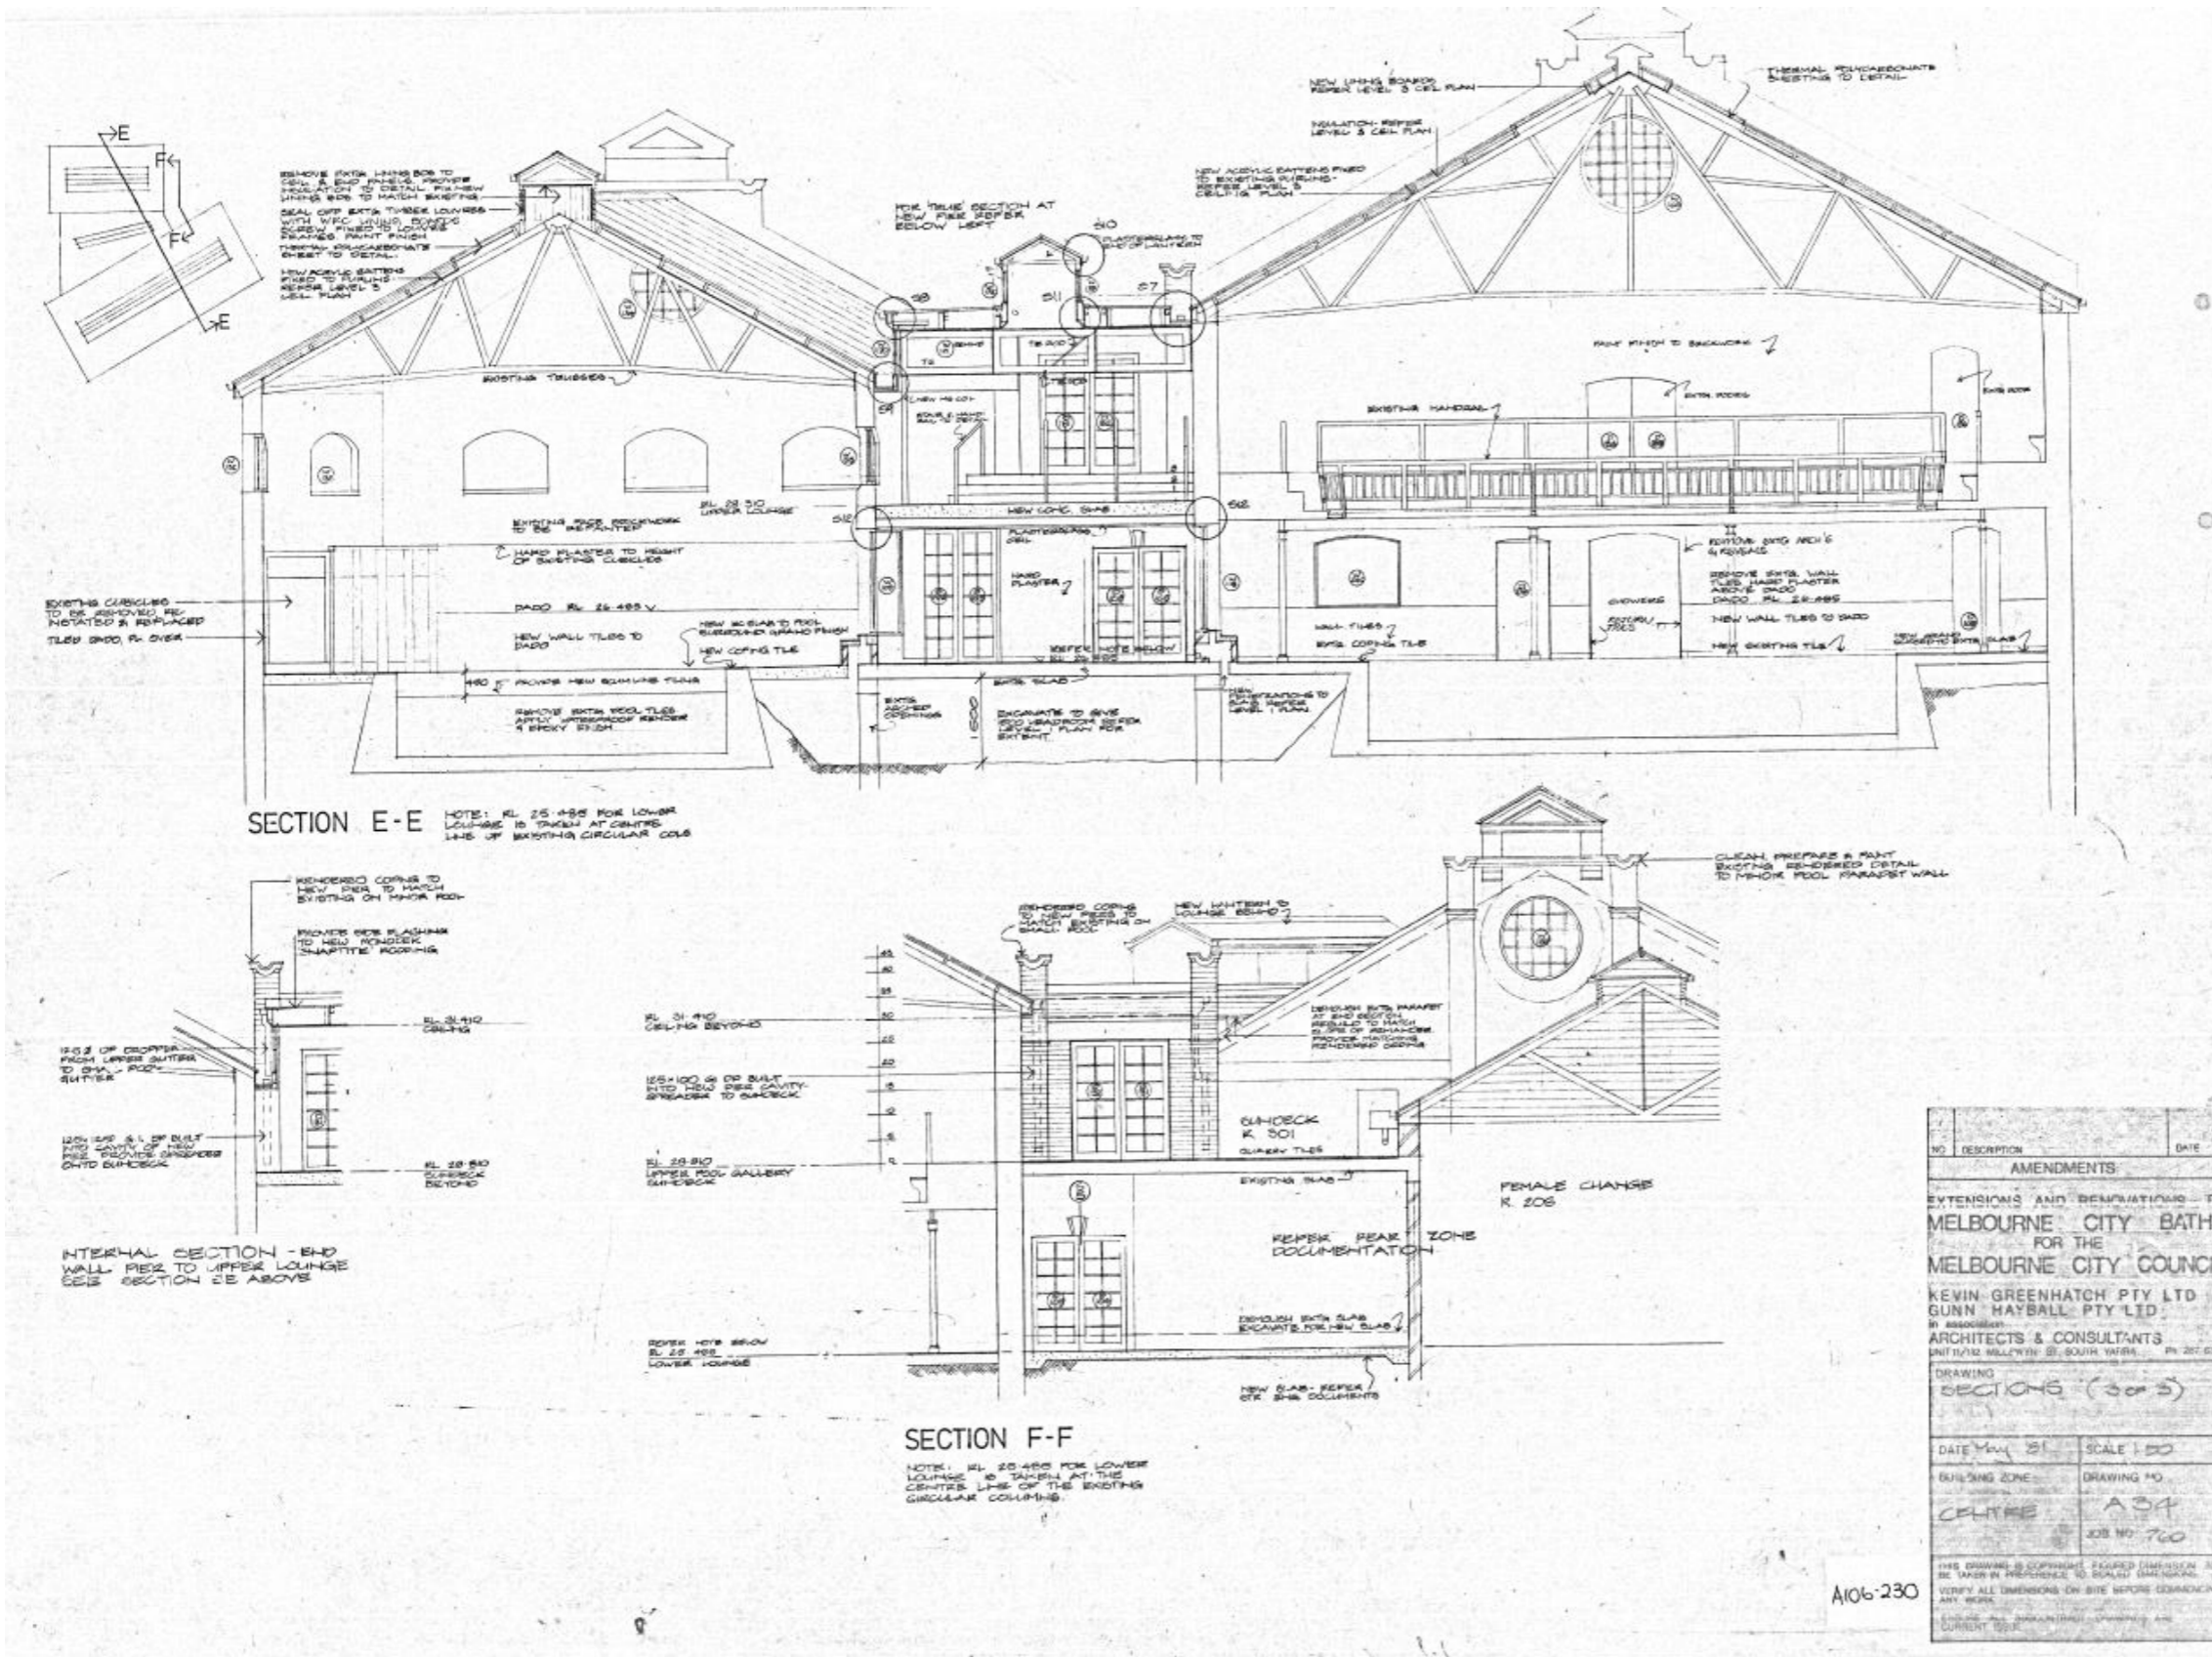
E
F
F
E

REMOVE EXTG LINING BDS TO CEIL & ROOF FIXINGS. PROVIDE INSULATION TO DETAIL. FIX NEW LINING BDS TO MATCH EXISTING

SEAL OFF EXTG TIMBER LOUVRES WITH WPC LINING BOARDS SCREW FIXED TO LOUVRES. PAINT FINISH

THERMAL POLYCARBONATE SHEET TO DETAIL

NEW ACRYLIC BATTENS FIXED TO PURLINS REFER LEVEL 3 CEIL PLAN

FOR 'TRUE' SECTION AT NEW FIRE REFER BELOW LEFT

S10

S8

S11

S7

S9

S12

S12

NEW LINING BOARDS REFER LEVEL 3 CEIL PLAN

INSULATION REFER LEVEL 3 CEIL PLAN

NEW ACRYLIC BATTENS FIXED TO EXISTING PURLINS REFER LEVEL 3 CEILING PLAN

THERMAL POLYCARBONATE EXISTING TO DETAIL

EXISTING TRUSSES

PAINT FINISH TO BRICKWORK

EXISTING HANDRAIL

EXTG DOORS

EXTG DOOR

RL 28.810 UPPER LOUNGE

NEW CONC. SLAB

EXISTING FACE BRICKWORK TO BE REPAINTED

PLASTERGLASS CEIL

HARD PLASTER TO HEIGHT OF EXISTING CUBICLES

HARD PLASTER

EXISTING CUBICLES TO BE REMOVED, RE-INSTATED & REPLACED TILES DADO, PL OVER

DADO RL 26.485

NEW WALL TILES TO DADO

NEW COPING TILE

REFER NOTE BELOW RL 25.485

EXTG SLAB

REMOVE EXTG ARCH'S & REVEALS

REMOVE EXTG WALL TILES. HARD PLASTER ABOVE DADO DADO RL 26.485

SHOWERS

NEW WALL TILES TO DADO

WALL TILES

EXTG COPING TILE

NEW EXISTING TILE

PROVIDE NEW SCUMLINE TILING

REMOVE EXTG POOL TILES APPLY WATERPROOF RENDER & EPOXY FINISH

EXTG ARCHED OPENINGS

EXCAVATE TO GIVE HEADROOM REFER EXTENT PLAN FOR EXTENT

NEW PENETRATIONS TO SLAB REFER LEVEL 1 PLAN

SECTION E-E NOTE: RL 25.485 FOR LOWER LOUNGE IS TAKEN AT CENTRE LINE OF EXISTING CIRCULAR COLS

RENDERED COPING TO NEW PIER TO MATCH EXISTING ON MINOR POOL

PROVIDE SIDE FLASHING TO NEW KONDEK SNAPTITE ROOFING

RL 31.410 CEILING

125Ø OF DROPPER FROM UPPER GUTTER TO SML. POOL GUTTER

125x100 RL OF BUILT INTO NEW PIER CAVITY PROVIDE SPREADER ONTO SUNDECK

RL 28.810 SUNDECK BEYOND

INTERNAL SECTION - END WALL PIER TO UPPER LOUNGE SEE SECTION EE ABOVE

RENDERED COPING TO NEW PIERS TO MATCH EXISTING ON SMALL POOL

NEW LANTERN TO LOUNGE BEHIND

RL 31.410 CEILING BEYOND

125x100 RL OF BUILT INTO NEW PIER CAVITY SPREADER TO SUNDECK

RL 28.810 UPPER POOL GALLERY SUNDECK

DEMOLISH EXTG PARAPET AT END SECTION REBUILD TO MATCH PROVIDE MATCHING RENDERED COPING

SUNDECK R 301

QUARRY TILES

EXISTING SLAB

CLEAN, PREPARE & PAINT EXISTING RENDERED DETAIL TO MINOR POOL PARAPET WALL

FEMALE CHANGE R 206

REFER REAR ZONE DOCUMENTATION

DEMOLISH EXTG SLAB EXCAVATE FOR NEW SLAB

REFER NOTE BELOW RL 25.485 LOWER LOUNGE

NEW SLAB REFER STR ENG DOCUMENTS

SECTION F-F

NOTE: RL 25.485 FOR LOWER LOUNGE IS TAKEN AT THE CENTRE LINE OF THE EXISTING CIRCULAR COLUMNS

| NO | DESCRIPTION | DATE |
|---|---|---|
| AMENDMENTS | | |

EXTENSIONS AND RENOVATIONS T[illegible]
MELBOURNE CITY BATH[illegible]
FOR THE
MELBOURNE CITY COUNC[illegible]

KEVIN GREENHATCH PTY LTD
GUNN HAYBALL PTY LTD
in association
ARCHITECTS & CONSULTANTS
UNIT 11/12 MILLSWYN ST. SOUTH YARRA Ph 267 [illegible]

DRAWING
SECTIONS (3 OF 3)

DATE May 81 | SCALE 1:50
BUILDING ZONE | DRAWING NO
CENTRE | A34
JOB NO 760

THIS DRAWING IS COPYRIGHT. FIGURED DIMENSIONS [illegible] BE TAKEN IN PREFERENCE TO SCALED DIMENSIONS
VERIFY ALL DIMENSIONS ON SITE BEFORE COMMENCING ANY WORK
ENSURE ALL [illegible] DRAWINGS ARE CURRENT ISSUE

A106-230